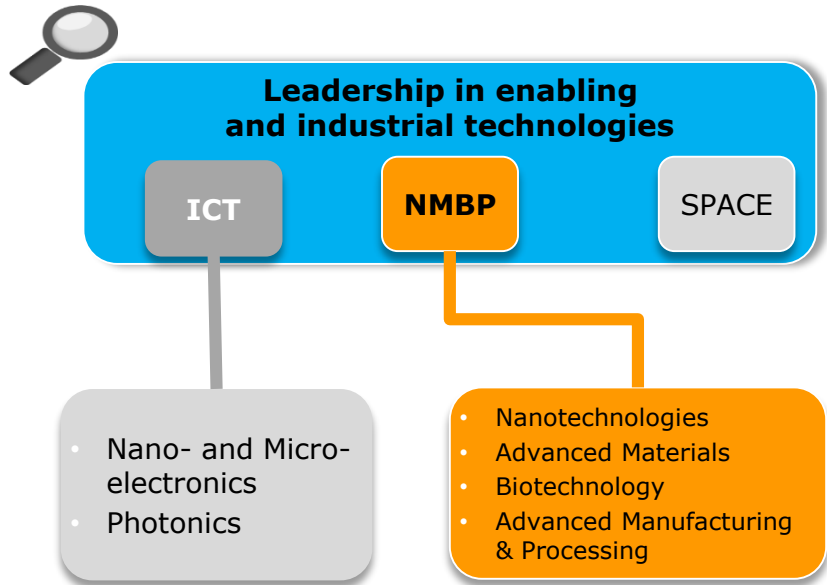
Leadership in enabling and industrial technologies

ICT

NMBP

SPACE

- Nano- and Micro-electronics
- Photonics

- Nanotechnologies
- Advanced Materials
- Biotechnology
- Advanced Manufacturing & Processing